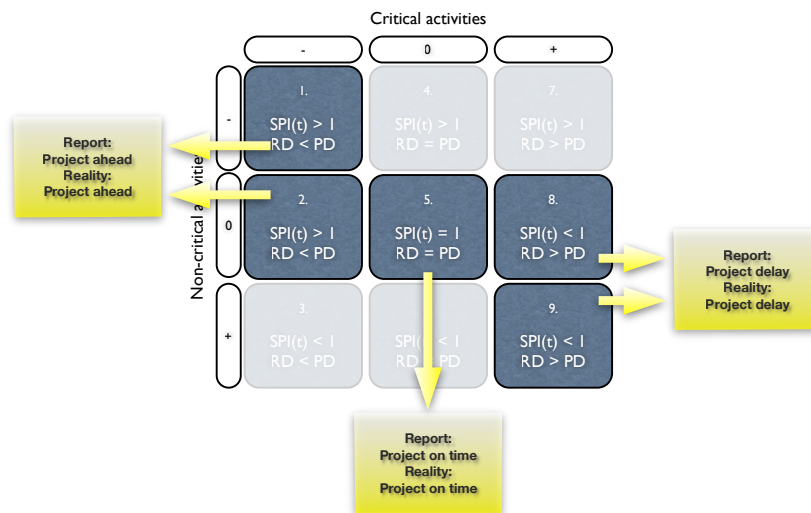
Critical activities

| | - | 0 | + |
|---|---|---|---|
| - | 1. SPI(t) > 1 RD < PD | 4. SPI(t) > 1 RD = PD | 7. SPI(t) > 1 RD > PD |
| 0 | 2. SPI(t) > 1 RD < PD | 5. SPI(t) = 1 RD = PD | 8. SPI(t) < 1 RD > PD |
| + | 3. SPI(t) < 1 RD < PD | 6. SPI(t) < 1 RD = PD | 9. SPI(t) < 1 RD > PD |

Non-critical a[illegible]tivitie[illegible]

Report:
Project ahead
Reality:
Project ahead

Report:
Project delay
Reality:
Project delay

Report:
Project on time
Reality:
Project on time